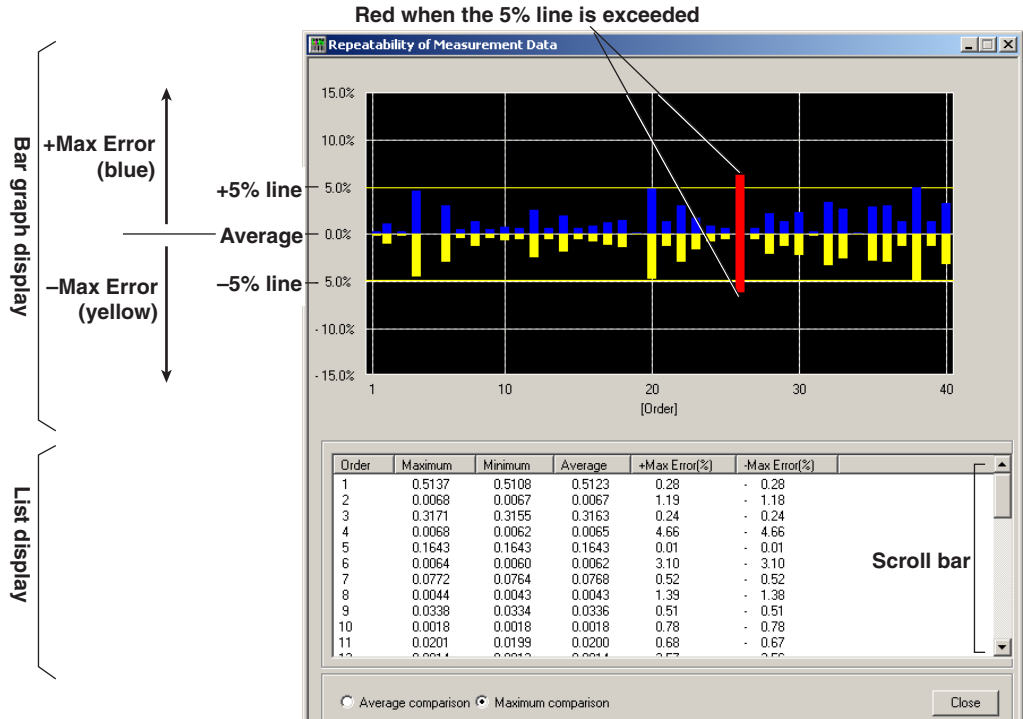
Red when the 5% line is exceeded

Repeatability of Measurement Data

Bar graph display

+Max Error (blue)

+5% line

Average

–Max Error (yellow)

–5% line

15.0%
10.0%
5.0%
0.0%
5.0%
-10.0%
-15.0%

1
10
20
30
40
[Order]

List display

| Order | Maximum | Minimum | Average | +Max Error(%) | -Max Error(%) |
|---|---|---|---|---|---|
| 1 | 0.5137 | 0.5108 | 0.5123 | 0.28 | - 0.28 |
| 2 | 0.0068 | 0.0067 | 0.0067 | 1.19 | - 1.18 |
| 3 | 0.3171 | 0.3155 | 0.3163 | 0.24 | - 0.24 |
| 4 | 0.0068 | 0.0062 | 0.0065 | 4.66 | - 4.66 |
| 5 | 0.1643 | 0.1643 | 0.1643 | 0.01 | - 0.01 |
| 6 | 0.0064 | 0.0060 | 0.0062 | 3.10 | - 3.10 |
| 7 | 0.0772 | 0.0764 | 0.0768 | 0.52 | - 0.52 |
| 8 | 0.0044 | 0.0043 | 0.0043 | 1.39 | - 1.38 |
| 9 | 0.0338 | 0.0334 | 0.0336 | 0.51 | - 0.51 |
| 10 | 0.0018 | 0.0018 | 0.0018 | 0.78 | - 0.78 |
| 11 | 0.0201 | 0.0199 | 0.0200 | 0.68 | - 0.67 |
| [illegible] | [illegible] | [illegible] | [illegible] | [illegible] | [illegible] |

Scroll bar

Average comparison
Maximum comparison
Close